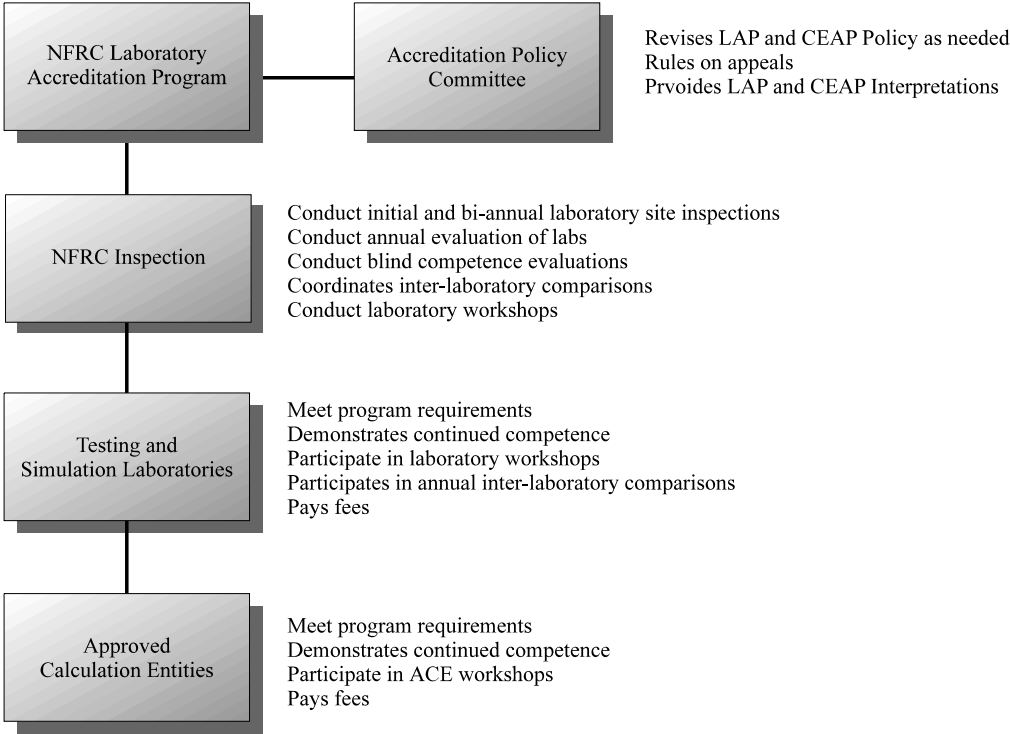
NFRC Laboratory Accreditation Program

Accreditation Policy Committee

Revises LAP and CEAP Policy as needed
Rules on appeals
Prvoides LAP and CEAP Interpretations

NFRC Inspection

Conduct initial and bi-annual laboratory site inspections
Conduct annual evaluation of labs
Conduct blind competence evaluations
Coordinates inter-laboratory comparisons
Conduct laboratory workshops

Testing and Simulation Laboratories

Meet program requirements
Demonstrates continued competence
Participate in laboratory workshops
Participates in annual inter-laboratory comparisons
Pays fees

Approved Calculation Entities

Meet program requirements
Demonstrates continued competence
Participate in ACE workshops
Pays fees